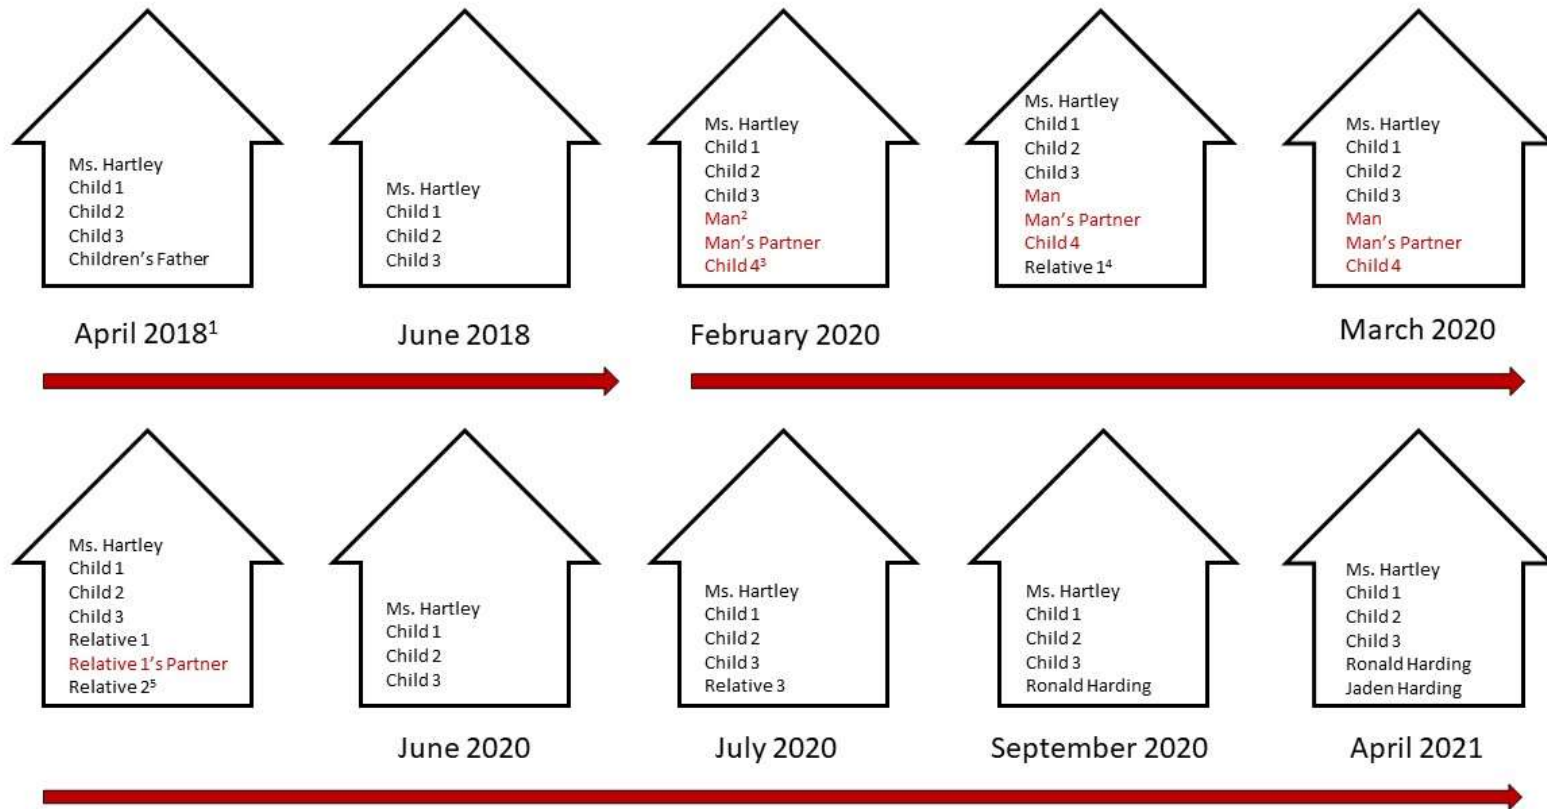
Ms. Hartley
Child 1
Child 2
Child 3
Children's Father

April 2018$^1$

Ms. Hartley
Child 1
Child 2
Child 3

June 2018

Ms. Hartley
Child 1
Child 2
Child 3
Man$^2$
Man's Partner
Child 4$^3$

February 2020

Ms. Hartley
Child 1
Child 2
Child 3
Man
Man's Partner
Child 4
Relative 1$^4$

Ms. Hartley
Child 1
Child 2
Child 3
Man
Man's Partner
Child 4

March 2020

Ms. Hartley
Child 1
Child 2
Child 3
Relative 1
Relative 1's Partner
Relative 2$^5$

Ms. Hartley
Child 1
Child 2
Child 3

June 2020

Ms. Hartley
Child 1
Child 2
Child 3
Relative 3

July 2020

Ms. Hartley
Child 1
Child 2
Child 3
Ronald Harding

September 2020

Ms. Hartley
Child 1
Child 2
Child 3
Ronald Harding
Jaden Harding

April 2021